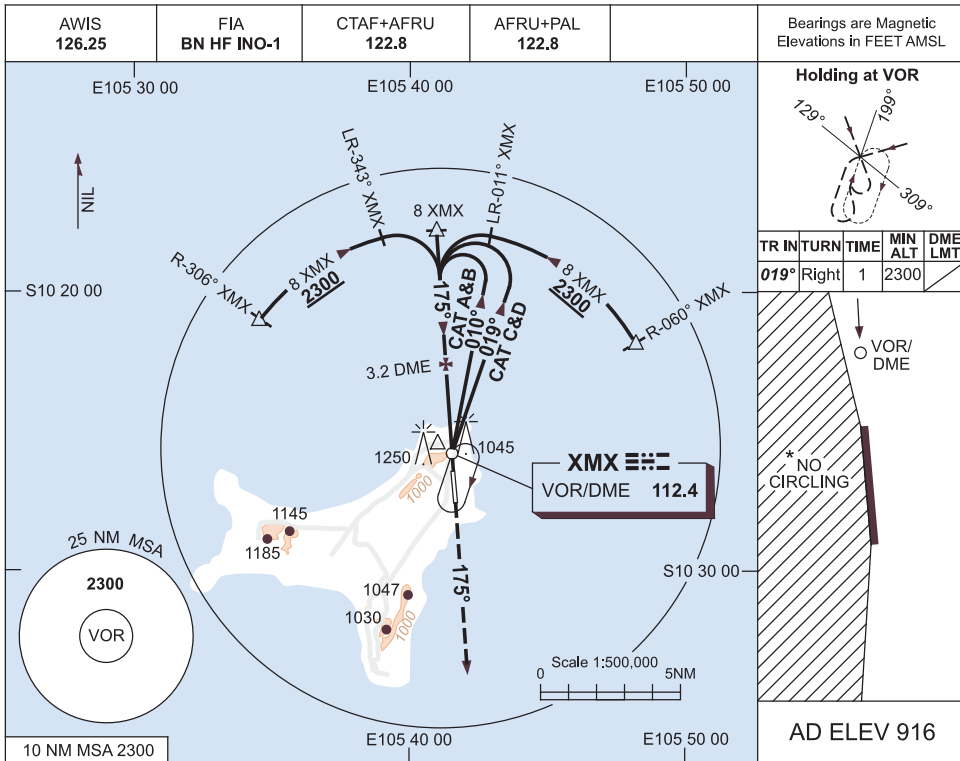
| AWIS 126.25 | FIA BN HF INO-1 | CTAF+AFRU 122.8 | AFRU+PAL 122.8 | | Bearings are Magnetic Elevations in FEET AMSL |
|---|---|---|---|---|---|

E105 30 00
E105 40 00
E105 50 00

NIL

S10 20 00

LR-343° XMX
8 XMX
LR-011° XMX

R-306° XMX
8 XMX
2300

8 XMX
2300
R-060° XMX

175°
CAT A&B
010°
019°
CAT C&D

3.2 DME

1250
1045

XMX
VOR/DME 112.4

1000

1145
1185

25 NM MSA
2300
VOR

1047
1030
1000

175°

Scale 1:500,000
0
5NM

S10 30 00

10 NM MSA 2300

E105 40 00
E105 50 00

Holding at VOR
129°
199°
309°

| TR IN | TURN | TIME | MIN ALT | DME LMT |
|---|---|---|---|---|
| 019° | Right | 1 | 2300 | |

VOR/DME

* NO CIRCLING

AD ELEV 916